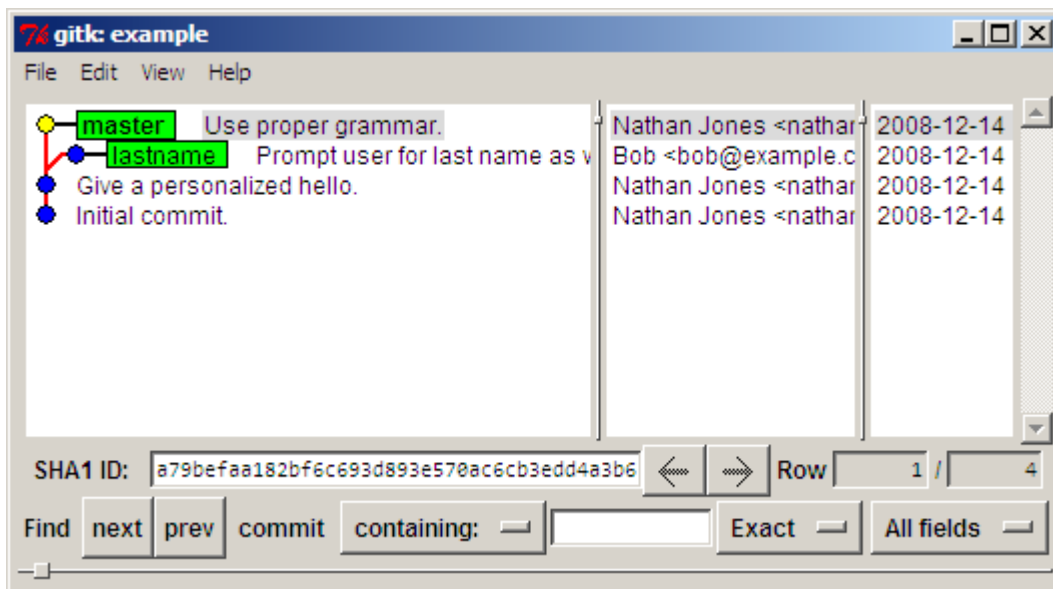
gitk: example

File Edit View Help

master Use proper grammar.
lastname Prompt user for last name as v
Give a personalized hello.
Initial commit.

Nathan Jones <nathar
Bob <bob@example.c
Nathan Jones <nathar
Nathan Jones <nathar

2008-12-14
2008-12-14
2008-12-14
2008-12-14

SHA1 ID: a79befaa182bf6c693d893e570ac6cb3edd4a3b6 Row 1 / 4

Find next prev commit containing: Exact All fields